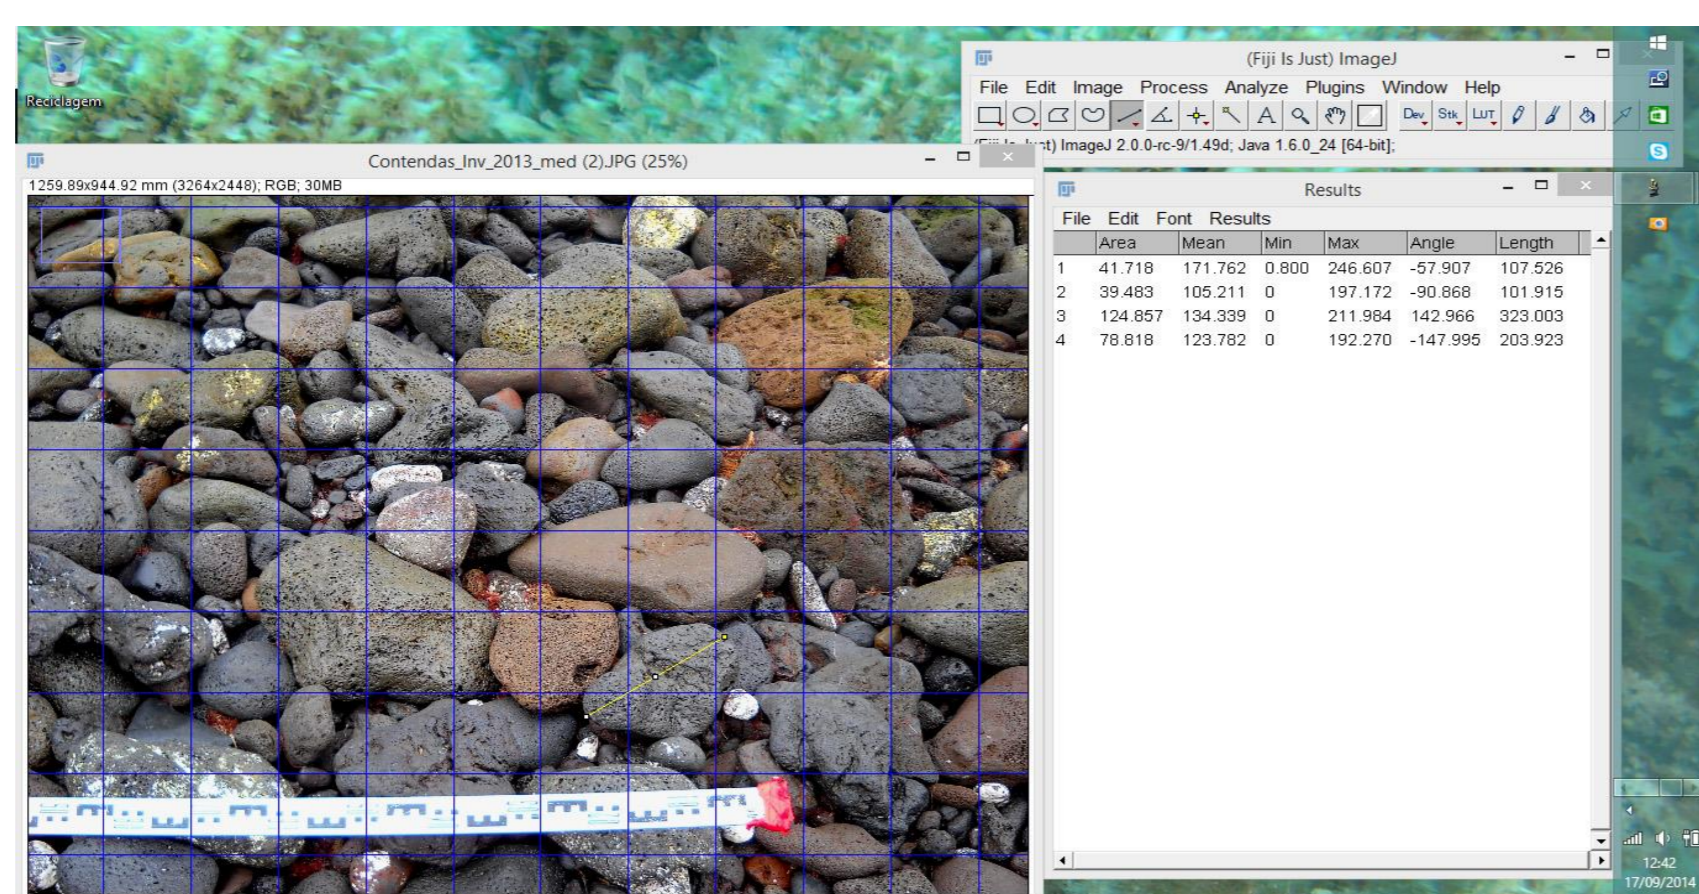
Reciclagem

(Fiji Is Just) ImageJ

File Edit Image Process Analyze Plugins Window Help

Dev Stk LUT

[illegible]st) ImageJ 2.0.0-rc-9/1.49d; Java 1.6.0_24 [64-bit];

Contendas_Inv_2013_med (2).JPG (25%)

1259.89x944.92 mm (3264x2448); RGB; 30MB

Results

File Edit Font Results

| | Area | Mean | Min | Max | Angle | Length |
|---|---|---|---|---|---|---|
| 1 | 41.718 | 171.762 | 0.800 | 246.607 | -57.907 | 107.526 |
| 2 | 39.483 | 105.211 | 0 | 197.172 | -90.868 | 101.915 |
| 3 | 124.857 | 134.339 | 0 | 211.984 | 142.966 | 323.003 |
| 4 | 78.818 | 123.782 | 0 | 192.270 | -147.995 | 203.923 |

12:42
17/09/2014